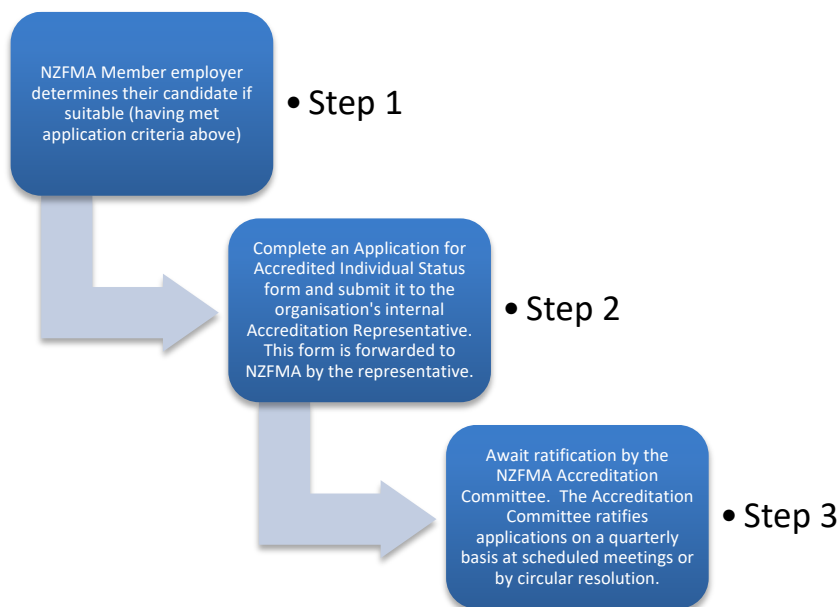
NZFMA Member employer determines their candidate if suitable (having met application criteria above)

• Step 1

Complete an Application for Accredited Individual Status form and submit it to the organisation's internal Accreditation Representative. This form is forwarded to NZFMA by the representative.

• Step 2

Await ratification by the NZFMA Accreditation Committee. The Accreditation Committee ratifies applications on a quarterly basis at scheduled meetings or by circular resolution.

• Step 3